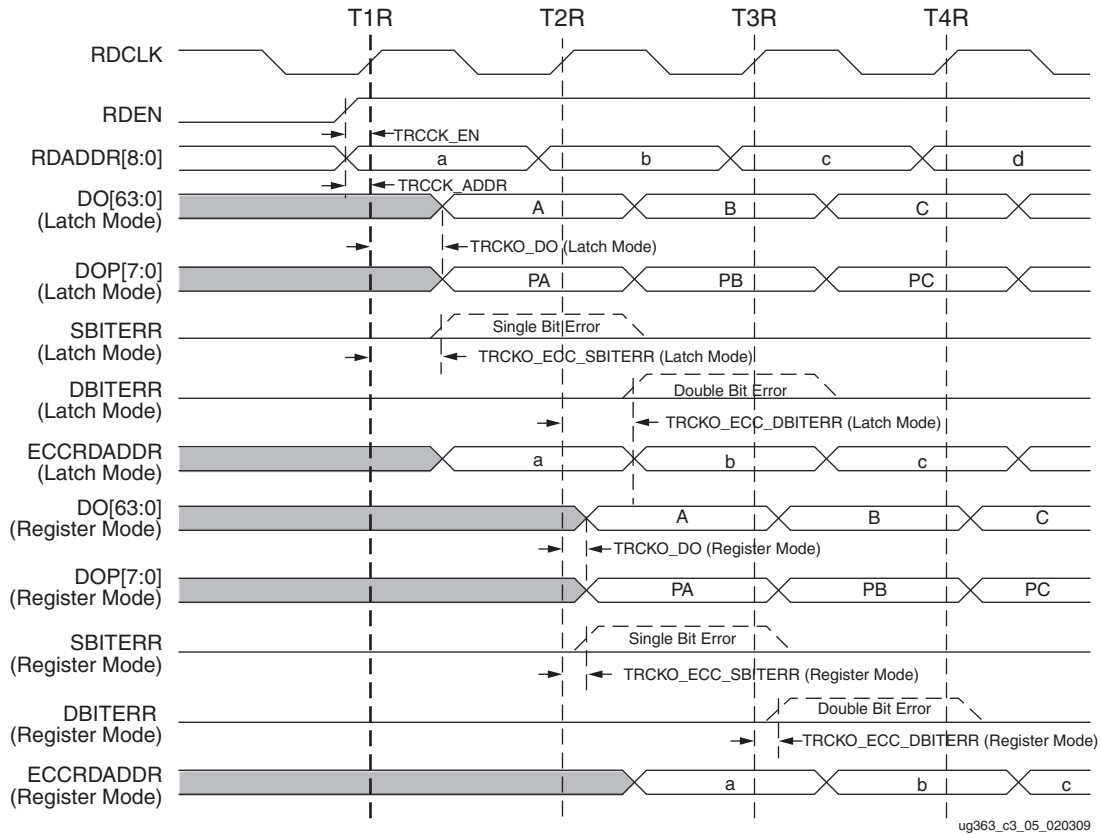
T1R T2R T3R T4R

RDCLK

RDEN

TRCCK_EN

RDADDR[8:0] a b c d

TRCCK_ADDR

DO[63:0] (Latch Mode) A B C

TRCKO_DO (Latch Mode)

DOP[7:0] (Latch Mode) PA PB PC

Single Bit Error

SBITERR (Latch Mode)

TRCKO_ECC_SBITERR (Latch Mode)

Double Bit Error

DBITERR (Latch Mode)

TRCKO_ECC_DBITERR (Latch Mode)

ECCRDADDR (Latch Mode) a b c

DO[63:0] (Register Mode) A B C

TRCKO_DO (Register Mode)

DOP[7:0] (Register Mode) PA PB PC

Single Bit Error

SBITERR (Register Mode)

TRCKO_ECC_SBITERR (Register Mode)

Double Bit Error

DBITERR (Register Mode)

TRCKO_ECC_DBITERR (Register Mode)

ECCRDADDR (Register Mode) a b c

ug363_c3_05_020309